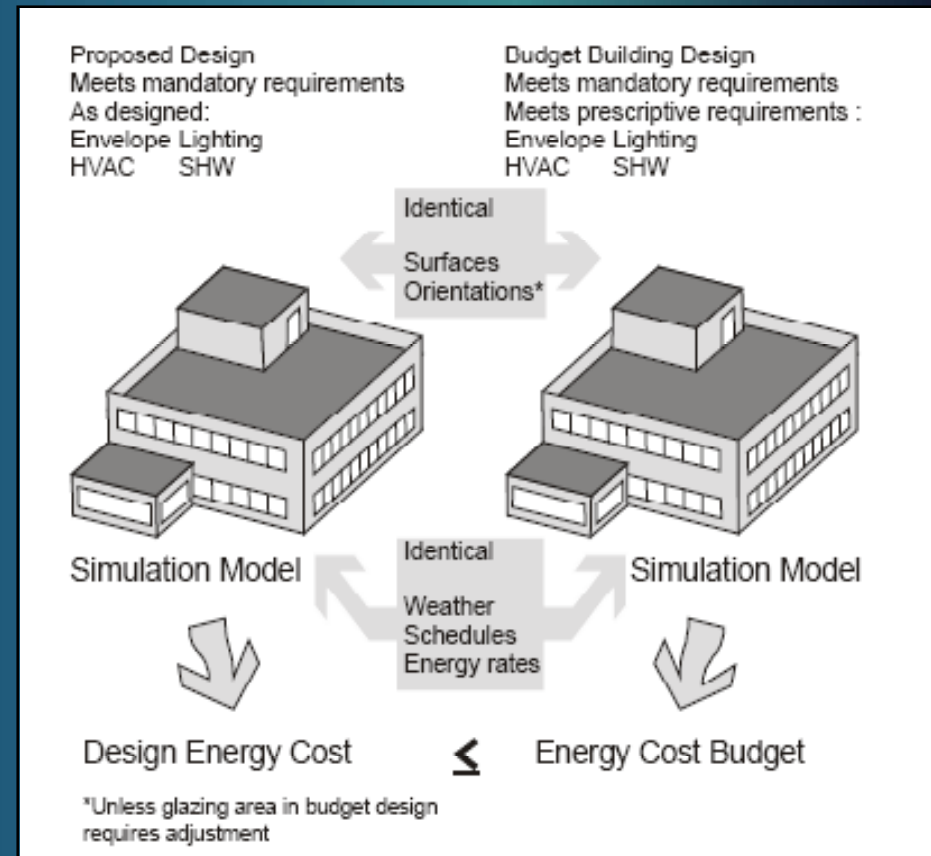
Proposed Design
Meets mandatory requirements
As designed:
Envelope Lighting
HVAC SHW

Budget Building Design
Meets mandatory requirements
Meets prescriptive requirements :
Envelope Lighting
HVAC SHW

Identical

Surfaces
Orientations*

Simulation Model

Identical

Weather
Schedules
Energy rates

Simulation Model

Design Energy Cost $\leq$ Energy Cost Budget

*Unless glazing area in budget design requires adjustment